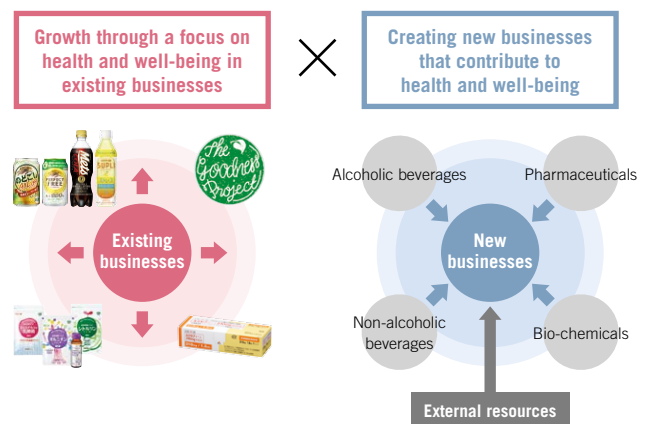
Growth through a focus on health and well-being in existing businesses

×

Creating new businesses that contribute to health and well-being

Existing businesses

The Goodness Project

Alcoholic beverages

Pharmaceuticals

New businesses

Non-alcoholic beverages

Bio-chemicals

External resources